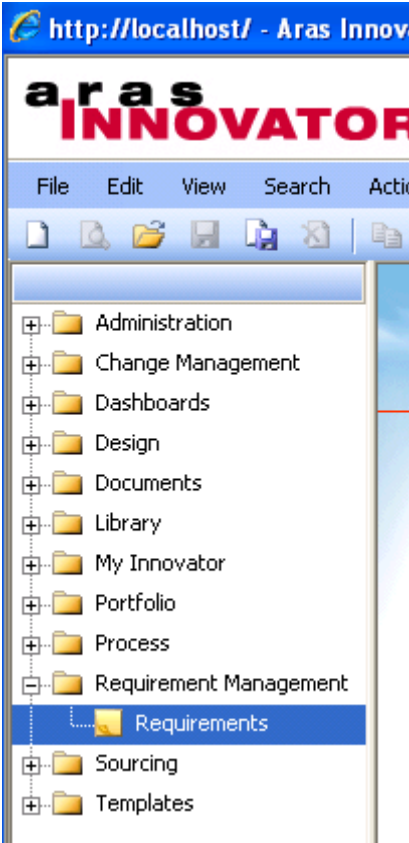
http://localhost/ - Aras Innova

aras INNOVATOR

File Edit View Search Actio

Administration
Change Management
Dashboards
Design
Documents
Library
My Innovator
Portfolio
Process
Requirement Management
Requirements
Sourcing
Templates